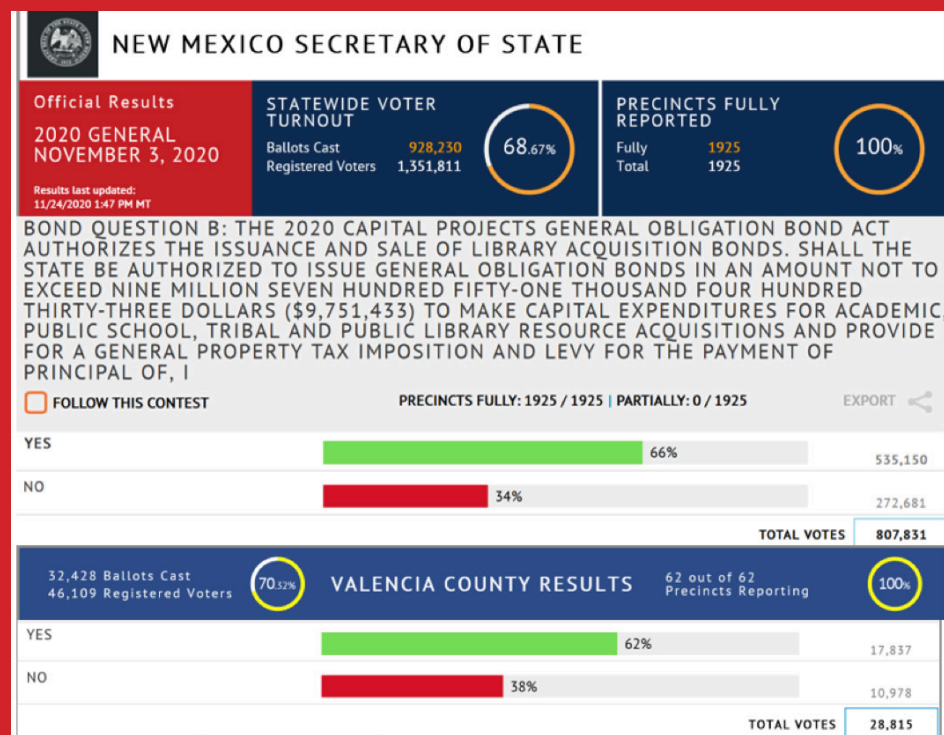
NEW MEXICO SECRETARY OF STATE

Official Results

2020 GENERAL NOVEMBER 3, 2020

Results last updated: 11/24/2020 1:47 PM MT

STATEWIDE VOTER TURNOUT

Ballots Cast 928,230
Registered Voters 1,351,811

68.67%

PRECINCTS FULLY REPORTED

Fully 1925
Total 1925

100%

BOND QUESTION B: THE 2020 CAPITAL PROJECTS GENERAL OBLIGATION BOND ACT AUTHORIZES THE ISSUANCE AND SALE OF LIBRARY ACQUISITION BONDS. SHALL THE STATE BE AUTHORIZED TO ISSUE GENERAL OBLIGATION BONDS IN AN AMOUNT NOT TO EXCEED NINE MILLION SEVEN HUNDRED FIFTY-ONE THOUSAND FOUR HUNDRED THIRTY-THREE DOLLARS ($9,751,433) TO MAKE CAPITAL EXPENDITURES FOR ACADEMIC, PUBLIC SCHOOL, TRIBAL AND PUBLIC LIBRARY RESOURCE ACQUISITIONS AND PROVIDE FOR A GENERAL PROPERTY TAX IMPOSITION AND LEVY FOR THE PAYMENT OF PRINCIPAL OF, I

FOLLOW THIS CONTEST

PRECINCTS FULLY: 1925 / 1925 | PARTIALLY: 0 / 1925

EXPORT

| | | |
|---|---|---|
| YES | 66% | 535,150 |
| NO | 34% | 272,681 |
| | TOTAL VOTES | 807,831 |

32,428 Ballots Cast
46,109 Registered Voters

70.32%

VALENCIA COUNTY RESULTS

62 out of 62 Precincts Reporting

100%

| | | |
|---|---|---|
| YES | 62% | 17,837 |
| NO | 38% | 10,978 |
| | TOTAL VOTES | 28,815 |